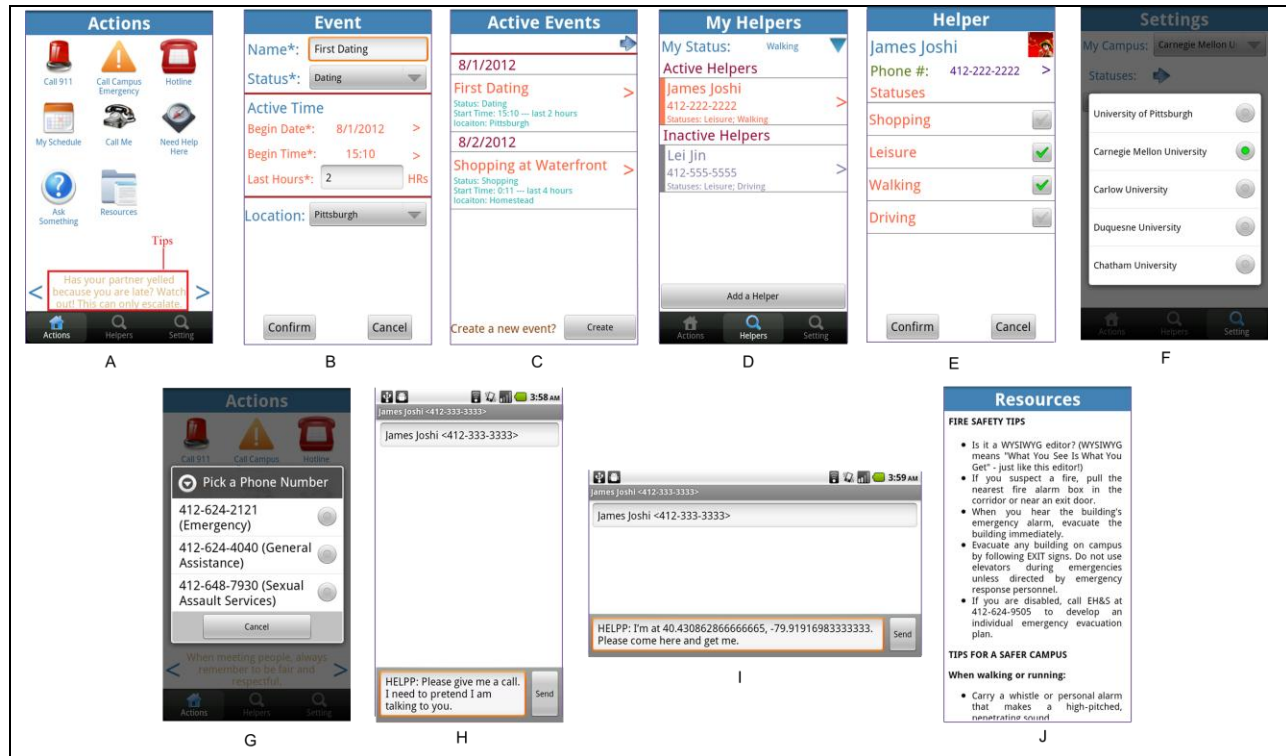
Actions

Call 911
Call Campus Emergency
Hotline
My Schedule
Call Me
Need Help Here
Ask Something
Resources

Tips

Has your partner yelled because you are late? Watch out! This can only escalate.

Actions
Helpers
Setting

A

Event

Name*: First Dating
Status*: Dating
Active Time
Begin Date*: 8/1/2012 >
Begin Time*: 15:10 >
Last Hours*: 2 HRs
Location: Pittsburgh

Confirm
Cancel

B

Active Events

8/1/2012
First Dating
Status: Dating
Start Time: 15:10 — last 2 hours
locaiton: Pittsburgh
8/2/2012
Shopping at Waterfront
Status: Shopping
Start Time: 0:11 — last 4 hours
locaiton: Homestead

Create a new event?
Create

C

My Helpers

My Status: Walking
Active Helpers
James Joshi
412-222-2222
Statuses: Leisure; Walking
Inactive Helpers
Lei Jin
412-555-5555
Statuses: Leisure; Driving

Add a Helper

Actions
Helpers
Setting

D

Helper

James Joshi
Phone #: 412-222-2222 >
Statuses
Shopping
Leisure
Walking
Driving

Confirm
Cancel

E

Settings

My Campus: Carnegie Mellon U
Statuses:

University of Pittsburgh
Carnegie Mellon University
Carlow University
Duquesne University
Chatham University

Actions
Helpers
Setting

F

Actions

Call 911
Call Campus
Hotline

Pick a Phone Number
412-624-2121 (Emergency)
412-624-4040 (General Assistance)
412-648-7930 (Sexual Assault Services)
Cancel

When meeting people, always remember to be fair and respectful.

Actions
Helpers
Setting

G

3:58 AM
James Joshi <412-333-3333>
James Joshi <412-333-3333>

HELPP: Please give me a call. I need to pretend I am talking to you.
Send

H

3:59 AM
James Joshi <412-333-3333>
James Joshi <412-333-3333>

HELPP: I'm at 40.430862866666665, -79.91916983333333. Please come here and get me.
Send

I

Resources

FIRE SAFETY TIPS

• Is it a WYSIWYG editor? (WYSIWYG means "What You See Is What You Get" - just like this editor!)
• If you suspect a fire, pull the nearest fire alarm box in the corridor or near an exit door.
• When you hear the building's emergency alarm, evacuate the building immediately.
• Evacuate any building on campus by following EXIT signs. Do not use elevators during emergencies unless directed by emergency response personnel.
• If you are disabled, call EH&S at 412-624-9505 to develop an individual emergency evacuation plan.

TIPS FOR A SAFER CAMPUS

When walking or running:

• Carry a whistle or personal alarm that makes a high-pitched, penetrating sound

J